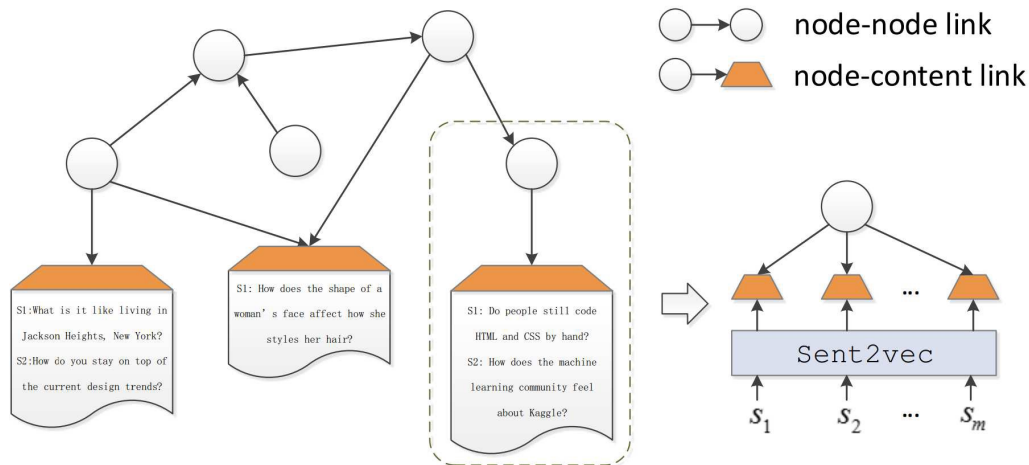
node-node link

node-content link

S1:What is it like living in Jackson Heights, New York?
S2:How do you stay on top of the current design trends?

S1: How does the shape of a woman' s face affect how she styles her hair?

S1: Do people still code HTML and CSS by hand?
S2: How does the machine learning community feel about Kaggle?

...

Sent2vec

$s_1$ $s_2$ ... $s_m$